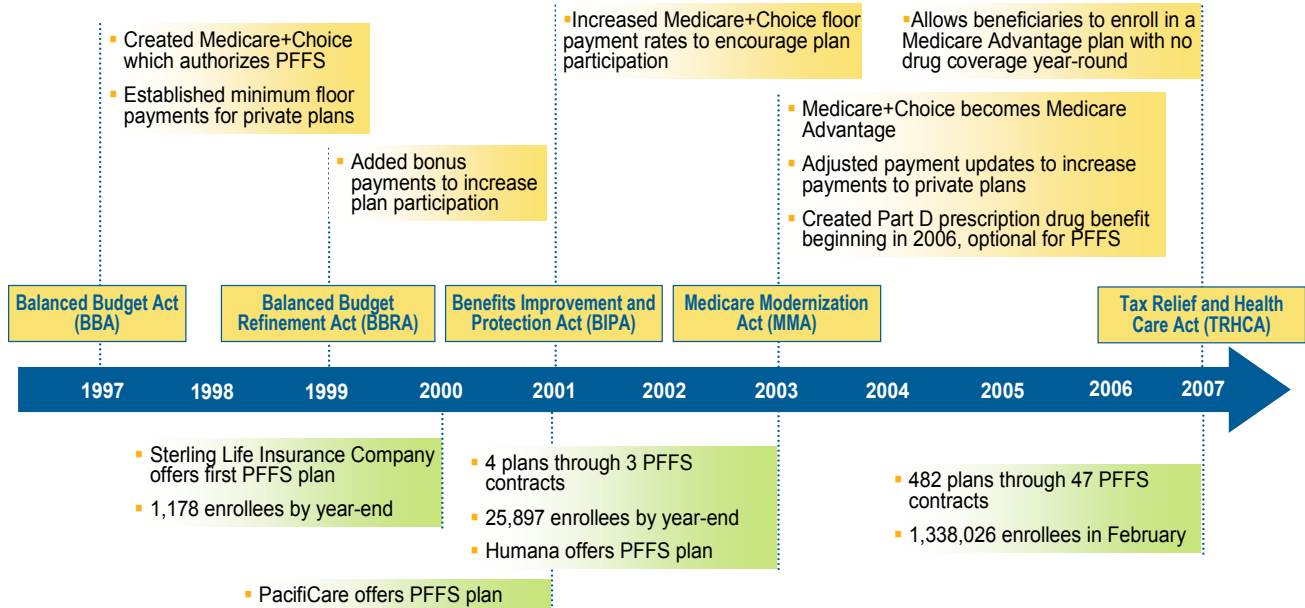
Created Medicare+Choice which authorizes PFFS
Established minimum floor payments for private plans

Added bonus payments to increase plan participation

Increased Medicare+Choice floor payment rates to encourage plan participation

Medicare+Choice becomes Medicare Advantage
Adjusted payment updates to increase payments to private plans
Created Part D prescription drug benefit beginning in 2006, optional for PFFS

Allows beneficiaries to enroll in a Medicare Advantage plan with no drug coverage year-round

Balanced Budget Act (BBA)

Balanced Budget Refinement Act (BBRA)

Benefits Improvement and Protection Act (BIPA)

Medicare Modernization Act (MMA)

Tax Relief and Health Care Act (TRHCA)

1997 1998 1999 2000 2001 2002 2003 2004 2005 2006 2007

Sterling Life Insurance Company offers first PFFS plan
1,178 enrollees by year-end

PacifiCare offers PFFS plan

4 plans through 3 PFFS contracts
25,897 enrollees by year-end
Humana offers PFFS plan

482 plans through 47 PFFS contracts
1,338,026 enrollees in February